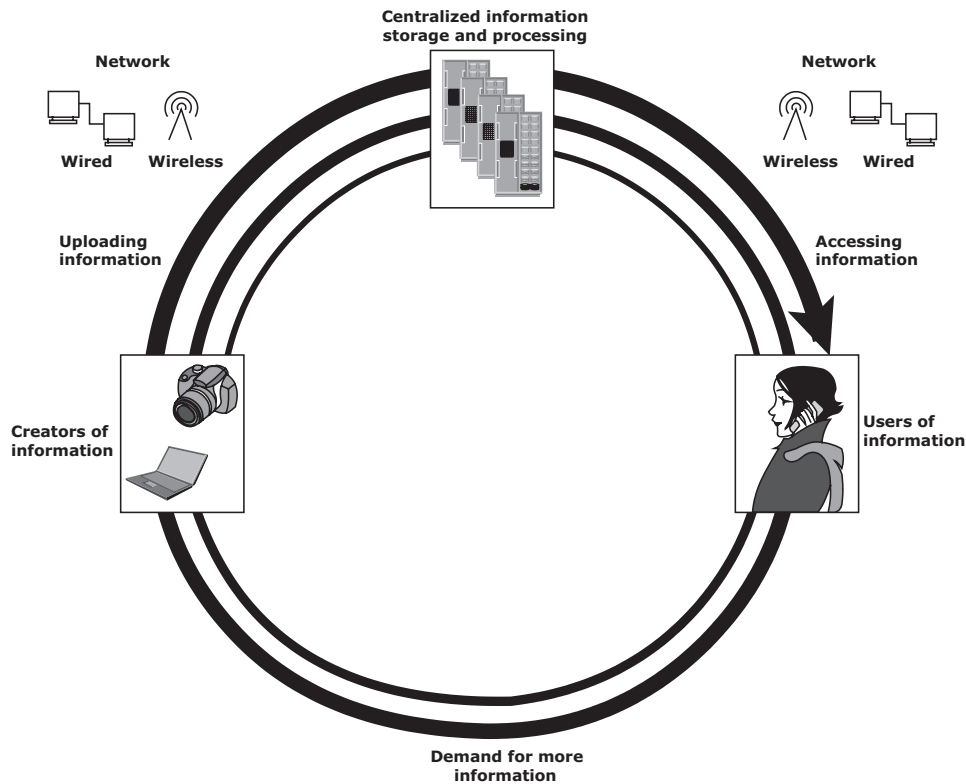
Centralized information storage and processing

Network

Wired

Wireless

Network

Wireless

Wired

Uploading information

Accessing information

Creators of information

Users of information

Demand for more information